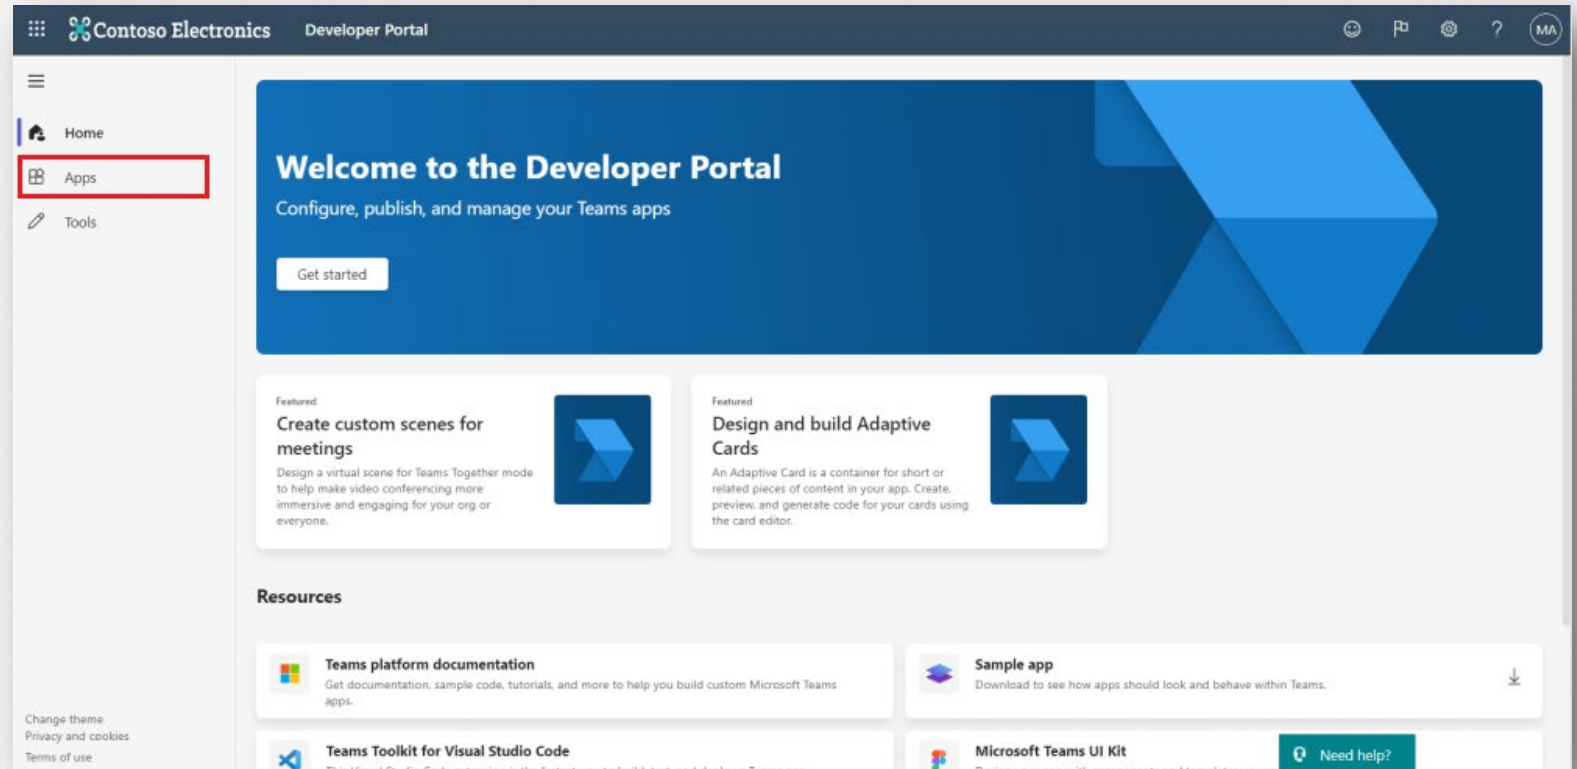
Contoso Electronics Developer Portal

MA

Home

Apps

Tools

Welcome to the Developer Portal

Configure, publish, and manage your Teams apps

Get started

Featured

Create custom scenes for meetings

Design a virtual scene for Teams Together mode to help make video conferencing more immersive and engaging for your org or everyone.

Featured

Design and build Adaptive Cards

An Adaptive Card is a container for short or related pieces of content in your app. Create, preview, and generate code for your cards using the card editor.

Resources

Teams platform documentation

Get documentation, sample code, tutorials, and more to help you build custom Microsoft Teams apps.

Sample app

Download to see how apps should look and behave within Teams.

Teams Toolkit for Visual Studio Code

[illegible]

Microsoft Teams UI Kit

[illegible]

Need help?

Change theme

Privacy and cookies

Terms of use